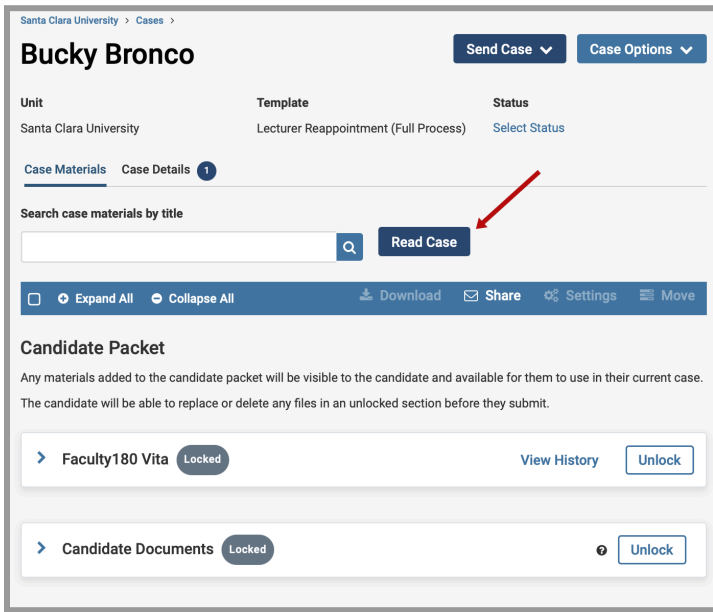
Santa Clara University > Cases >

Bucky Bronco

Send Case

Case Options

| Unit | Template | Status |
|---|---|---|
| Santa Clara University | Lecturer Reappointment (Full Process) | Select Status |

Case Materials Case Details 1

Search case materials by title

Read Case

Expand All Collapse All Download Share Settings Move

Candidate Packet

Any materials added to the candidate packet will be visible to the candidate and available for them to use in their current case.

The candidate will be able to replace or delete any files in an unlocked section before they submit.

Faculty180 Vita Locked View History Unlock

Candidate Documents Locked Unlock